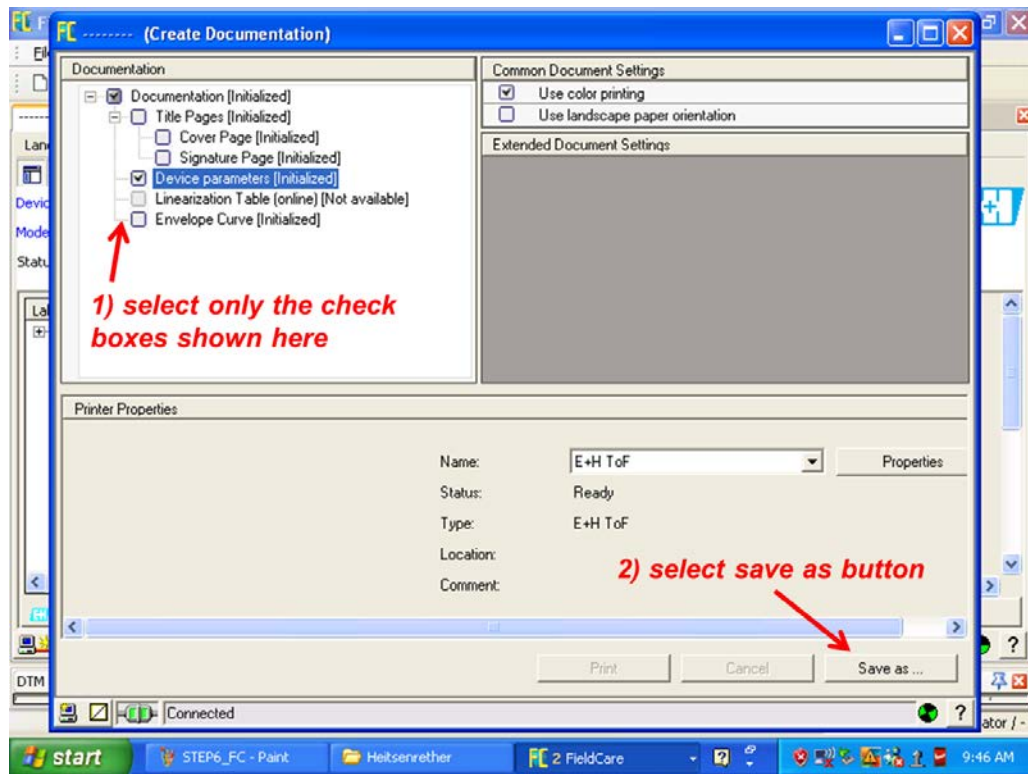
FC -------- (Create Documentation)

Documentation

Documentation [Initialized]
Title Pages [Initialized]
Cover Page [Initialized]
Signature Page [Initialized]
Device parameters [Initialized]
Linearization Table (online) [Not available]
Envelope Curve [Initialized]

1) select only the check boxes shown here

Common Document Settings
Use color printing
Use landscape paper orientation

Extended Document Settings

Printer Properties

Name: E+H ToF
Properties
Status: Ready
Type: E+H ToF
Location:
Comment:

2) select save as button

Print
Cancel
Save as ...

Connected

?

DTM

start
STEP6_FC - Paint
Heitsenrether
2 FieldCare
9:46 AM